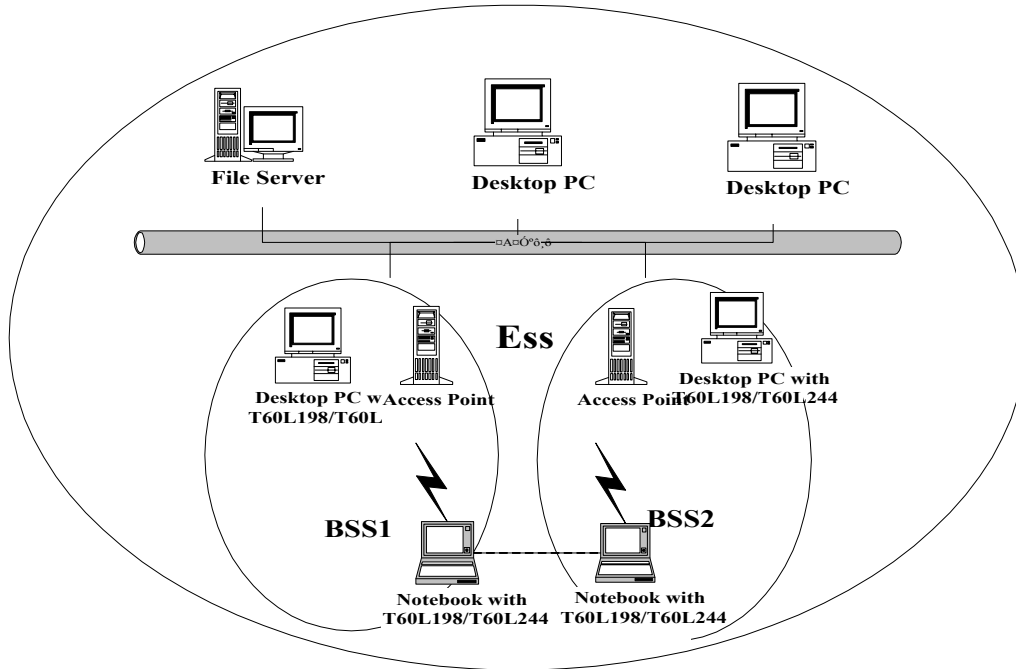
File Server

Desktop PC

Desktop PC

□A□Óºô¸ô

Ess

Desktop PC w
T60L198/T60L

Access Point

Access Point

Desktop PC with
T60L198/T60L244

BSS1

BSS2

Notebook with
T60L198/T60L244

Notebook with
T60L198/T60L244